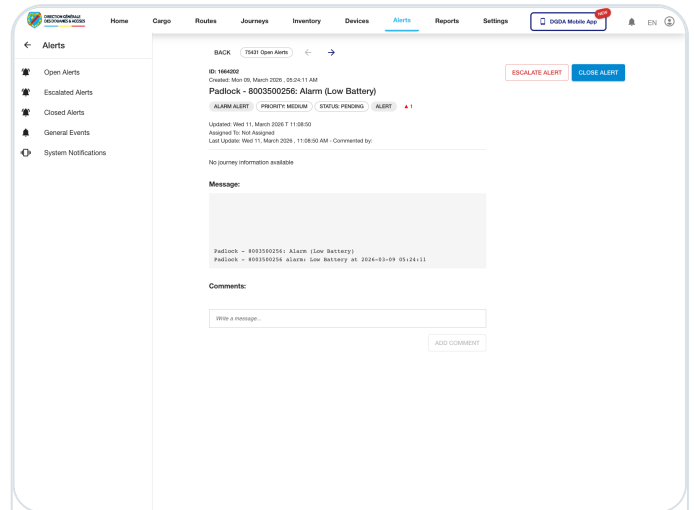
DIRECTION GÉNÉRALE DES DOUANES & ACCISES

Home Cargo Routes Journeys Inventory Devices Alerts Reports Settings DGDA Mobile App NEW EN

← Alerts

Open Alerts

Escalated Alerts

Closed Alerts

General Events

System Notifications

BACK 75431 Open Alerts ← →

ID: 1664202
Created: Mon 09, March 2026 , 05:24:11 AM

Padlock - 8003500256: Alarm (Low Battery)

ESCALATE ALERT CLOSE ALERT

ALARM ALERT PRIORITY: MEDIUM STATUS: PENDING ALERT ▲1

Updated: Wed 11, March 2026 T 11:08:50
Assigned To: Not Assigned
Last Update: Wed 11, March 2026 , 11:08:50 AM - Commented by:

No journey information available

Message:

Padlock - 8003500256: Alarm (Low Battery)
Padlock - 8003500256 alarm: Low Battery at 2026-03-09 05:24:11

Comments:

Write a message...

ADD COMMENT